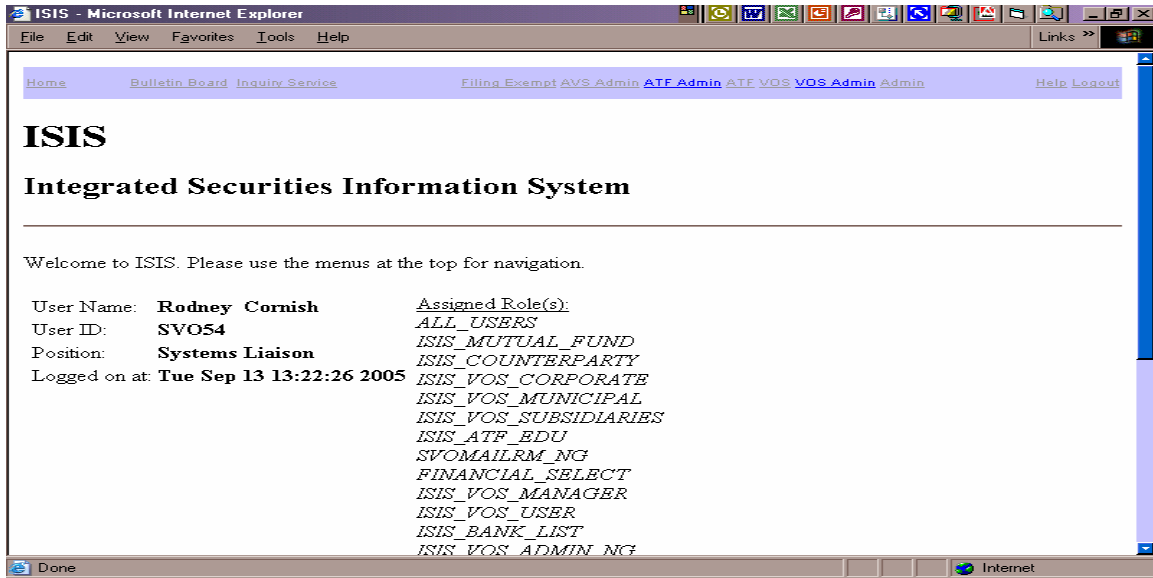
ISIS - Microsoft Internet Explorer

File Edit View Favorites Tools Help

Links »

Home Bulletin Board Inquiry Service Filing Exempt AVS Admin ATF Admin ATF VOS VOS Admin Admin Help Logout

ISIS

Integrated Securities Information System

Welcome to ISIS. Please use the menus at the top for navigation.

User Name: Rodney Cornish
User ID: SVO54
Position: Systems Liaison
Logged on at: Tue Sep 13 13:22:26 2005

Assigned Role(s):
ALL_USERS
ISIS_MUTUAL_FUND
ISIS_COUNTERPARTY
ISIS_VOS_CORPORATE
ISIS_VOS_MUNICIPAL
ISIS_VOS_SUBSIDIARIES
ISIS_ATF_EDU
SVOMAILRM_NG
FINANCIAL_SELECT
ISIS_VOS_MANAGER
ISIS_VOS_USER
ISIS_BANK_LIST
ISIS_VOS_ADMIN_NG

Done

Internet